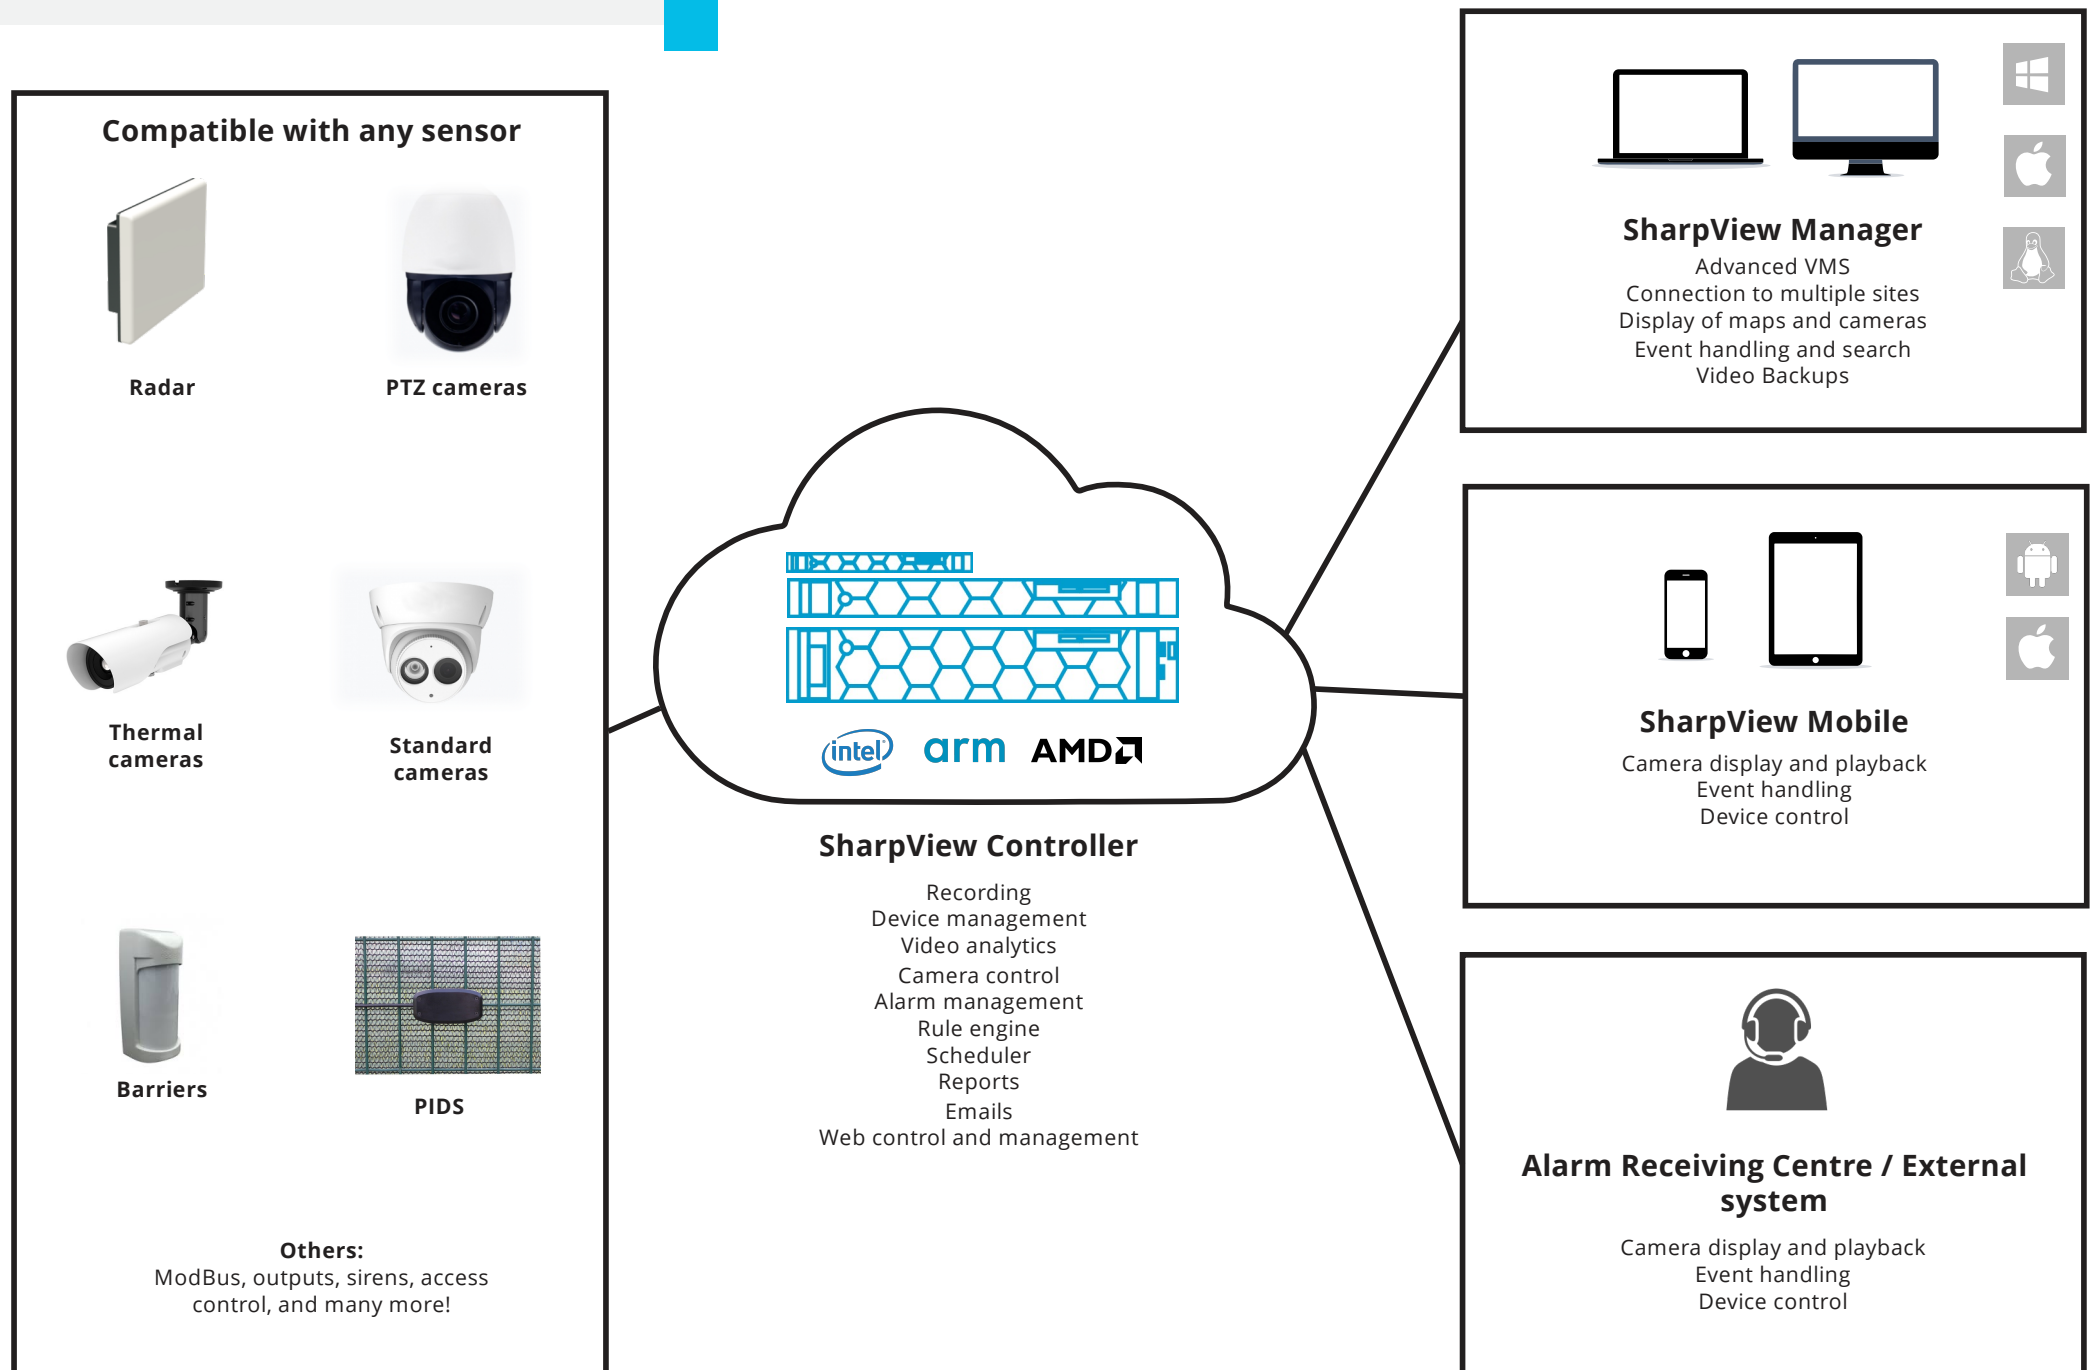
Compatible with any sensor

Radar

PTZ cameras

Thermal cameras

Standard cameras

Barriers

PIDS

Others:
ModBus, outputs, sirens, access control, and many more!

intel arm AMD

SharpView Controller

Recording
Device management
Video analytics
Camera control
Alarm management
Rule engine
Scheduler
Reports
Emails
Web control and management

SharpView Manager
Advanced VMS
Connection to multiple sites
Display of maps and cameras
Event handling and search
Video Backups

SharpView Mobile
Camera display and playback
Event handling
Device control

Alarm Receiving Centre / External system
Camera display and playback
Event handling
Device control